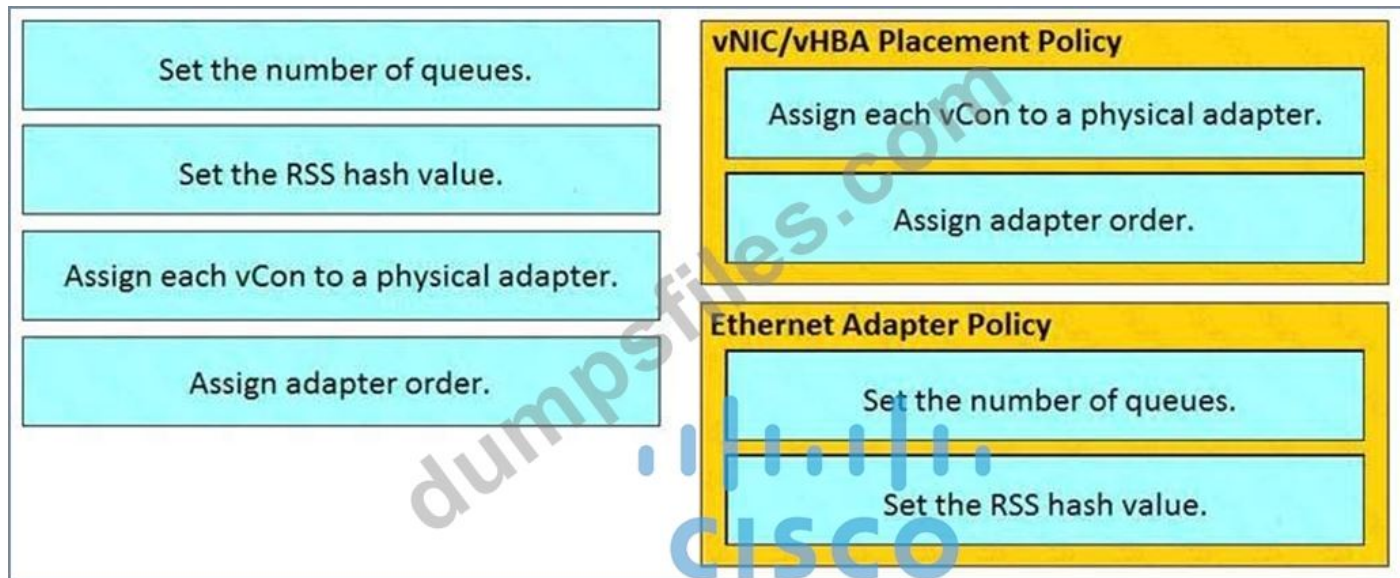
Set the number of queues.

Set the RSS hash value.

Assign each vCon to a physical adapter.

Assign adapter order.

vNIC/vHBA Placement Policy

Assign each vCon to a physical adapter.

Assign adapter order.

Ethernet Adapter Policy

Set the number of queues.

Set the RSS hash value.

dumpsfiles.com

cisco